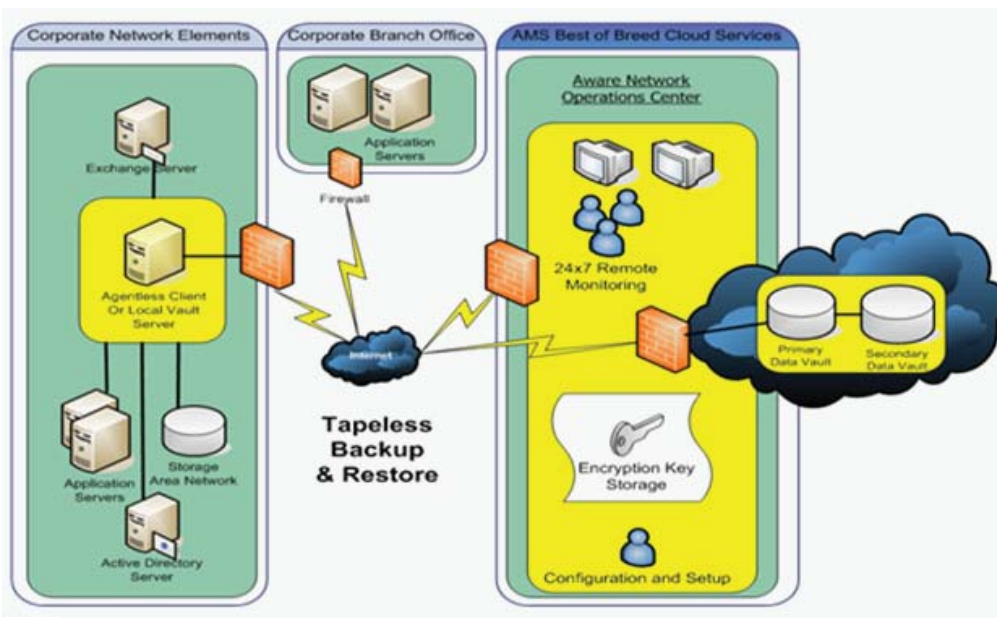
Corporate Network Elements

Exchange Server

Agentless Client Or Local Vault Server

Application Servers

Storage Area Network

Active Directory Server

Corporate Branch Office

Application Servers

Firewall

Internet

Tapeless Backup & Restore

AMS Best of Breed Cloud Services

Aware Network Operations Center

24x7 Remote Monitoring

Primary Data Vault

Secondary Data Vault

Encryption Key Storage

Configuration and Setup